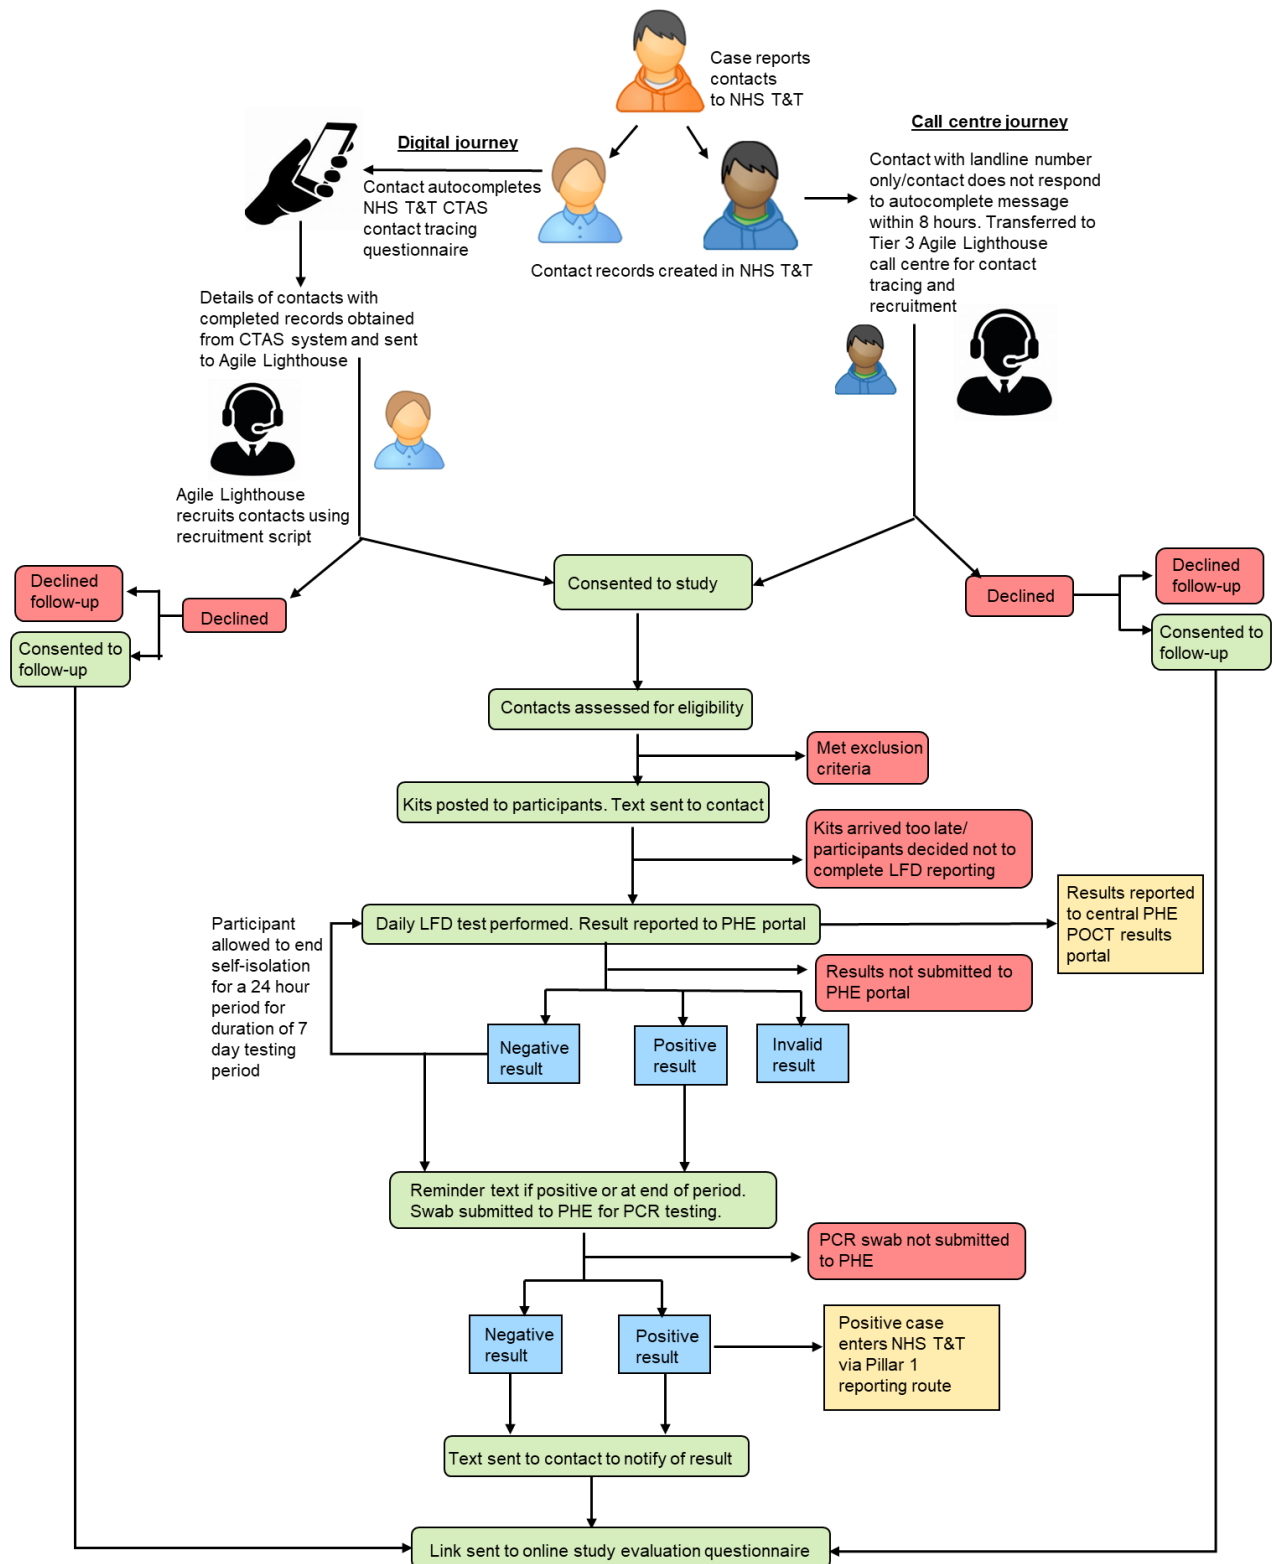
Case reports contacts to NHS T&T

Digital journey

Contact autocompletes NHS T&T CTAS contact tracing questionnaire

Contact records created in NHS T&T

Call centre journey

Contact with landline number only/contact does not respond to autocomplete message within 8 hours. Transferred to Tier 3 Agile Lighthouse call centre for contact tracing and recruitment

Details of contacts with completed records obtained from CTAS system and sent to Agile Lighthouse

Agile Lighthouse recruits contacts using recruitment script

Declined follow-up

Consented to follow-up

Declined

Consented to study

Declined

Declined follow-up

Consented to follow-up

Contacts assessed for eligibility

Met exclusion criteria

Kits posted to participants. Text sent to contact

Kits arrived too late/ participants decided not to complete LFD reporting

Participant allowed to end self-isolation for a 24 hour period for duration of 7 day testing period

Daily LFD test performed. Result reported to PHE portal

Results reported to central PHE POCT results portal

Results not submitted to PHE portal

Negative result

Positive result

Invalid result

Reminder text if positive or at end of period. Swab submitted to PHE for PCR testing.

PCR swab not submitted to PHE

Negative result

Positive result

Positive case enters NHS T&T via Pillar 1 reporting route

Text sent to contact to notify of result

Link sent to online study evaluation questionnaire